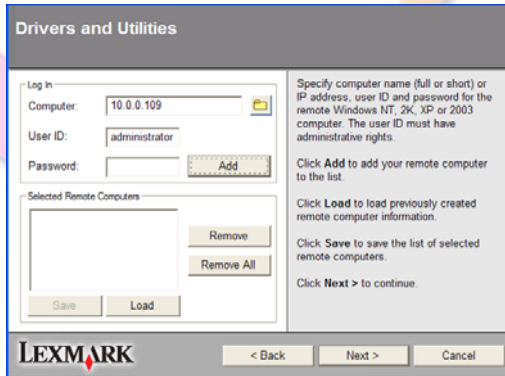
Drivers and Utilities

Log In

Computer: 10.0.0.109

User ID: administrator

Password:

Add

Selected Remote Computers

Remove

Remove All

Save

Load

Specify computer name (full or short) or IP address, user ID and password for the remote Windows NT, 2K, XP or 2003 computer. The user ID must have administrative rights.

Click Add to add your remote computer to the list.

Click Load to load previously created remote computer information.

Click Save to save the list of selected remote computers.

Click Next > to continue.

LEXMARK

< Back

Next >

Cancel